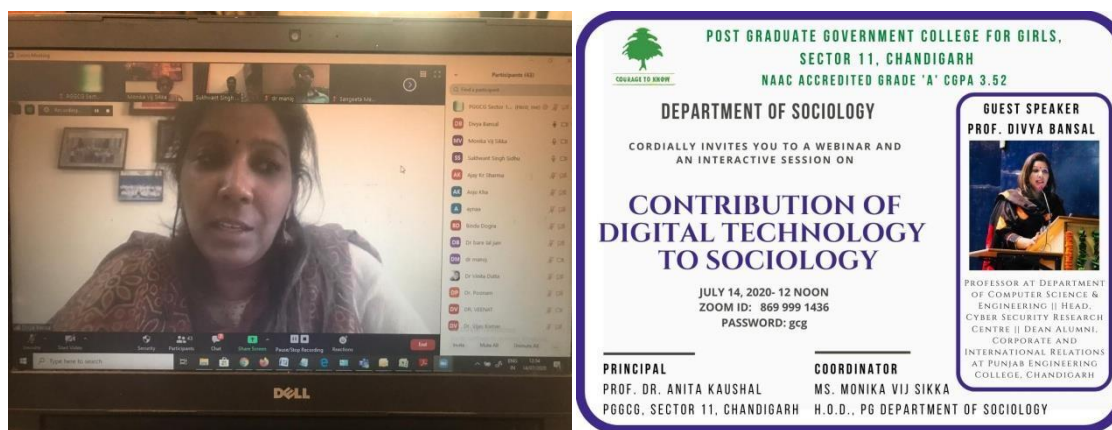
Participants (42)

PGGCG Sector 1...

Divya Bansal

Monika Vij Sikka

Sukhwant Singh Sidhu

Ajay Kr Sharma

Anju Kha

Bindu Dogra

Dr Sumi lal jain

dr manoj

Dr Vinita Dutta

Dr. Poonam

DR. VEENA

Dr. Ajay Kumar

Sukhwant Singh

dr manoj

Sangeeta

Type here to search

DELL

POST GRADUATE GOVERNMENT COLLEGE FOR GIRLS, SECTOR 11, CHANDIGARH

NAAC ACCREDITED GRADE 'A' CGPA 3.52

COURAGE TO KNOW

DEPARTMENT OF SOCIOLOGY

CORDIALLY INVITES YOU TO A WEBINAR AND AN INTERACTIVE SESSION ON

CONTRIBUTION OF DIGITAL TECHNOLOGY TO SOCIOLOGY

JULY 14, 2020- 12 NOON
ZOOM ID: 869 999 1436
PASSWORD: gcg

GUEST SPEAKER
PROF. DIVYA BANSAL

PROFESSOR AT DEPARTMENT OF COMPUTER SCIENCE & ENGINEERING || HEAD, CYBER SECURITY RESEARCH CENTRE || DEAN ALUMNI, CORPORATE AND INTERNATIONAL RELATIONS AT PUNJAB ENGINEERING COLLEGE, CHANDIGARH

PRINCIPAL
PROF. DR. ANITA KAUSHAL
PGGCG, SECTOR 11, CHANDIGARH

COORDINATOR
MS. MONIKA VIJ SIKKA
H.O.D., PG DEPARTMENT OF SOCIOLOGY